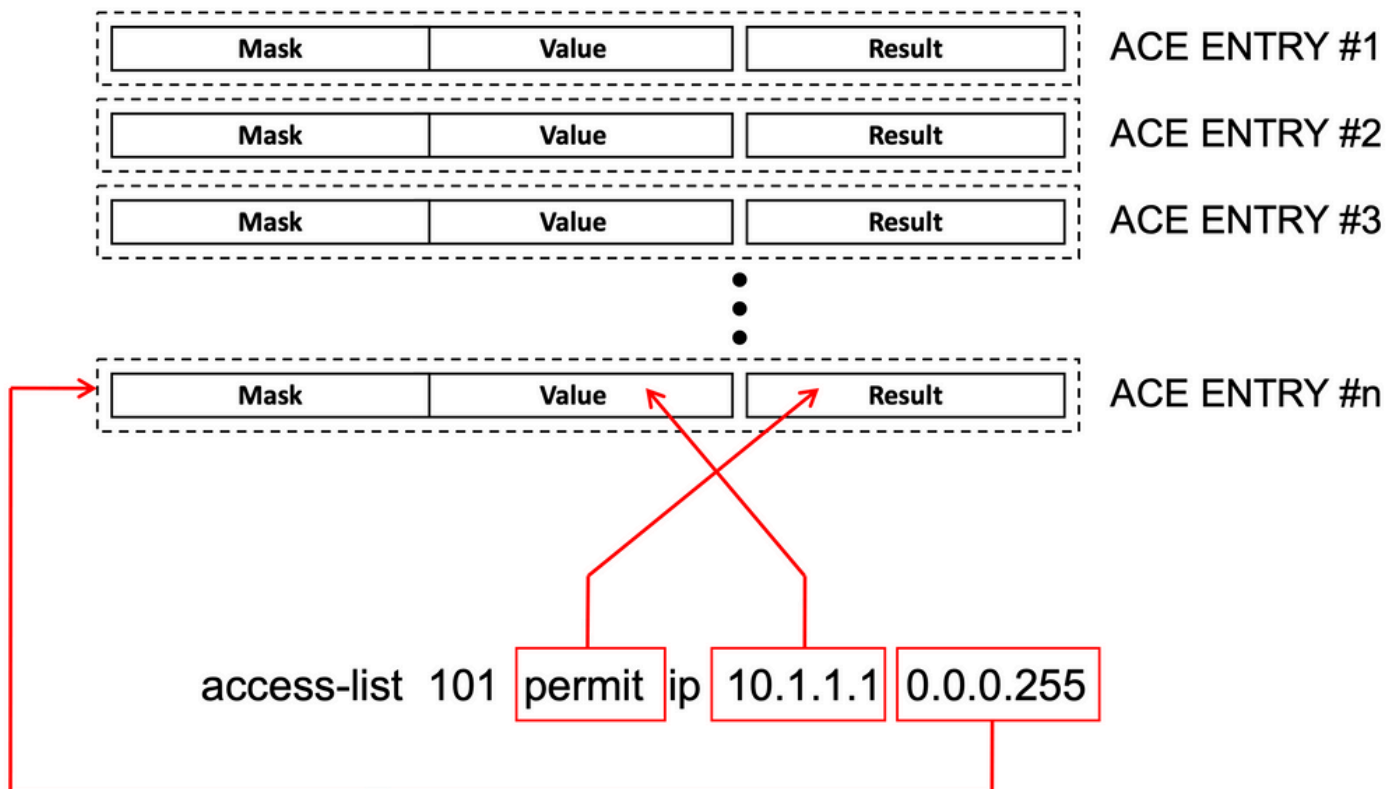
| Mask | Value | Result |
|---|---|---|

ACE ENTRY #1

| Mask | Value | Result |
|---|---|---|

ACE ENTRY #2

| Mask | Value | Result |
|---|---|---|

ACE ENTRY #3

| Mask | Value | Result |
|---|---|---|

ACE ENTRY #n

access-list 101 permit ip 10.1.1.1 0.0.0.255